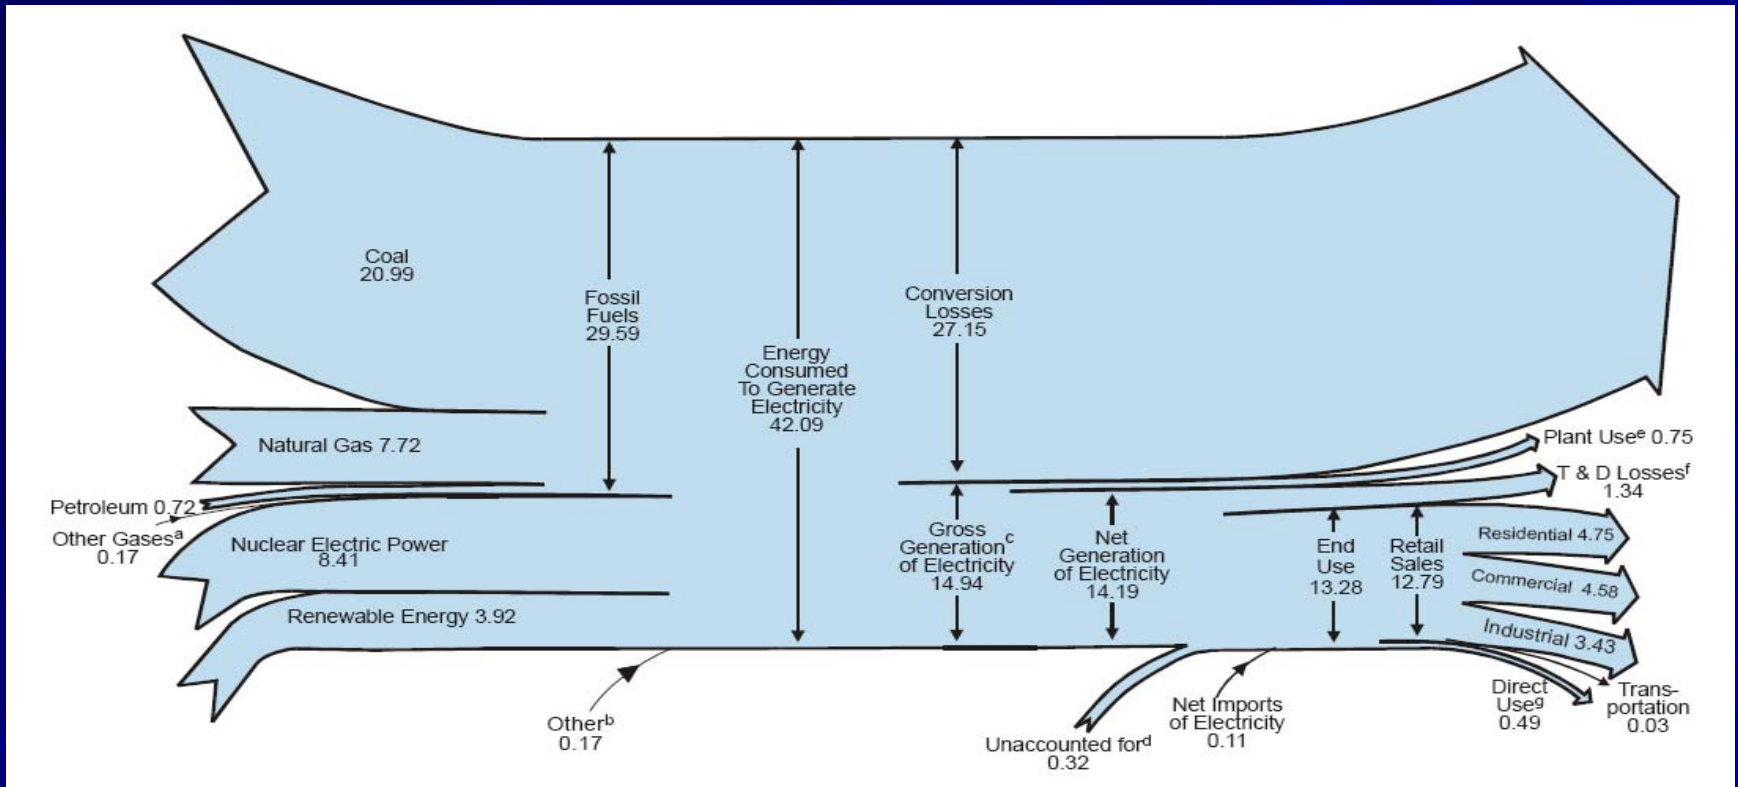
Coal
20.99

Fossil Fuels
29.59

Energy Consumed To Generate Electricity
42.09

Conversion Losses
27.15

Natural Gas 7.72

Petroleum 0.72

Other Gases$^a$
0.17

Nuclear Electric Power
8.41

Renewable Energy 3.92

Other$^b$
0.17

Gross Generation$^c$ of Electricity
14.94

Net Generation of Electricity
14.19

Unaccounted for$^d$
0.32

Net Imports of Electricity
0.11

End Use
13.28

Retail Sales
12.79

Plant Use$^e$ 0.75

T & D Losses$^f$
1.34

Residential 4.75

Commercial 4.58

Industrial 3.43

Direct Use$^g$
0.49

Transportation
0.03